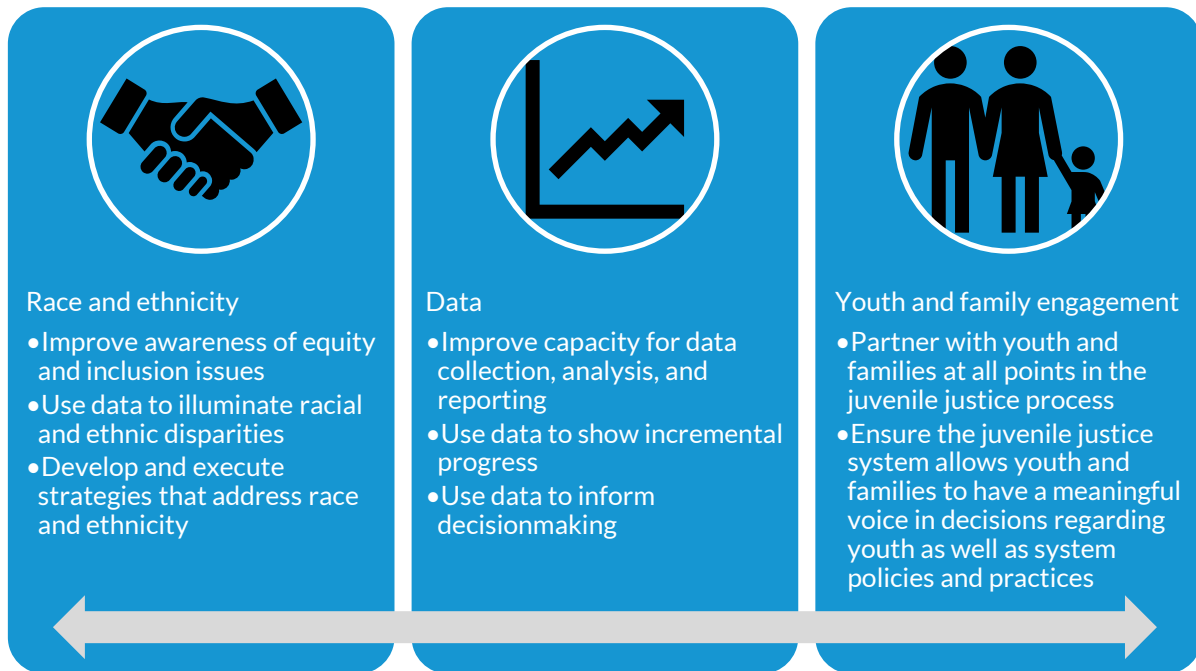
Race and ethnicity

•Improve awareness of equity and inclusion issues
•Use data to illuminate racial and ethnic disparities
•Develop and execute strategies that address race and ethnicity

Data

•Improve capacity for data collection, analysis, and reporting
•Use data to show incremental progress
•Use data to inform decisionmaking

Youth and family engagement

•Partner with youth and families at all points in the juvenile justice process
•Ensure the juvenile justice system allows youth and families to have a meaningful voice in decisions regarding youth as well as system policies and practices